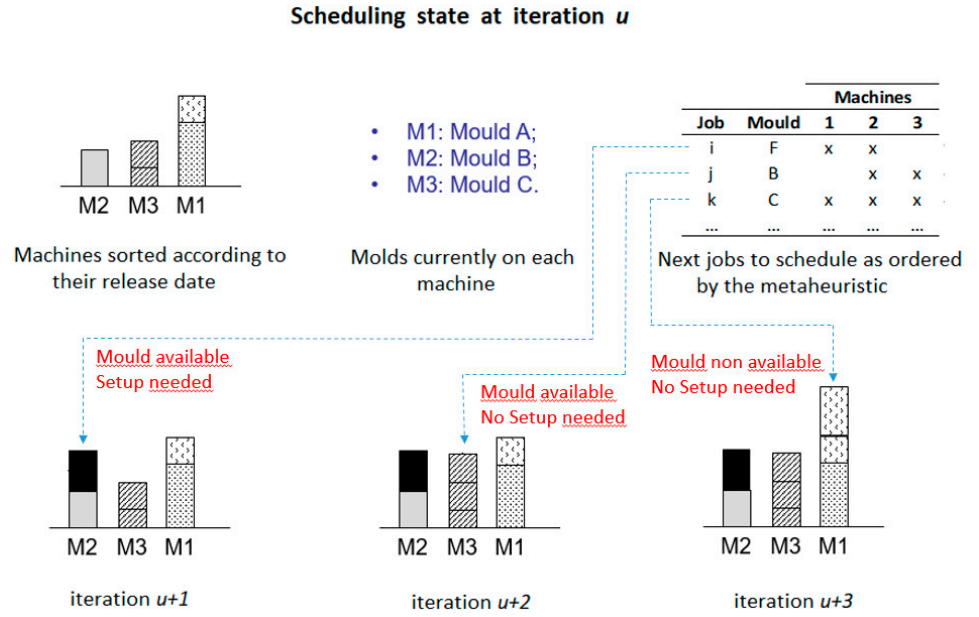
Scheduling state at iteration *u*

M2 M3 M1

Machines sorted according to their release date

• M1: Mould A;
• M2: Mould B;
• M3: Mould C.

Molds currently on each machine

| Job | Mould | Machines 1 | 2 | 3 |
|---|---|---|---|---|
| i | F | x | x | |
| j | B | | x | x |
| k | C | x | x | x |
| ... | ... | ... | ... | ... |

Next jobs to schedule as ordered by the metaheuristic

Mould available
Setup needed

Mould available
No Setup needed

Mould non available
No Setup needed

M2 M3 M1

iteration *u+1*

M2 M3 M1

iteration *u+2*

M2 M3 M1

iteration *u+3*